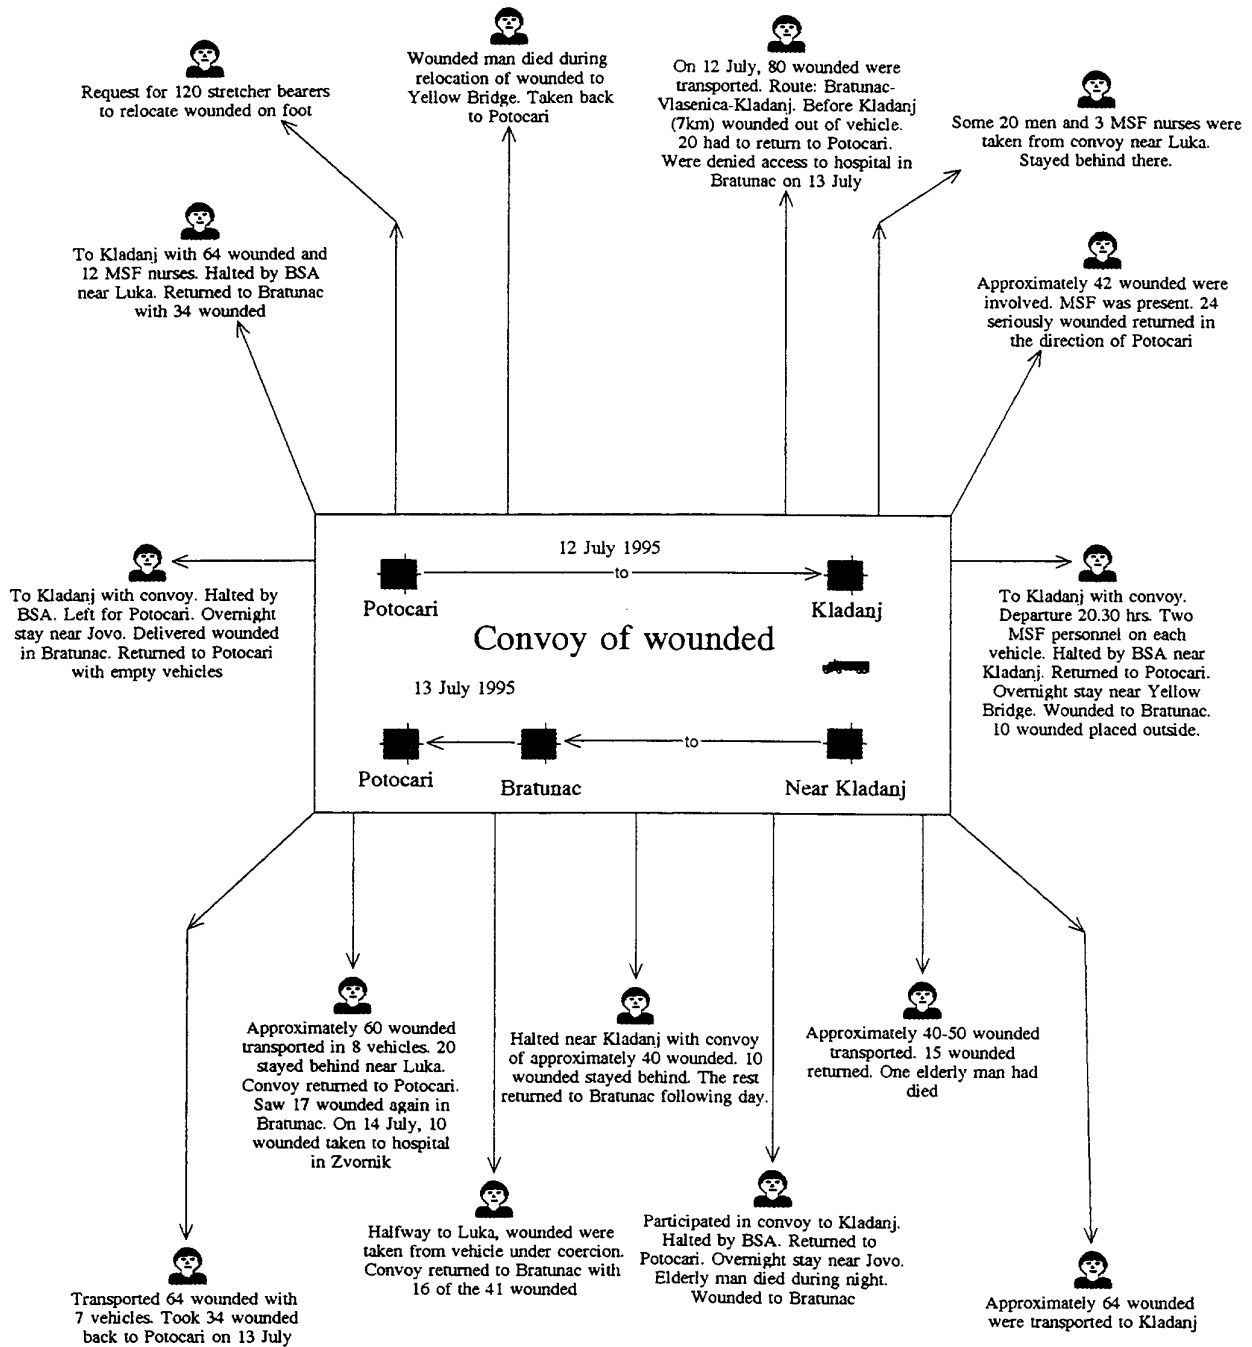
Request for 120 stretcher bearers to relocate wounded on foot

Wounded man died during relocation of wounded to Yellow Bridge. Taken back to Potocari

On 12 July, 80 wounded were transported. Route: Bratunac-Vlasenica-Kladanj. Before Kladanj (7km) wounded out of vehicle. 20 had to return to Potocari. Were denied access to hospital in Bratunac on 13 July

Some 20 men and 3 MSF nurses were taken from convoy near Luka. Stayed behind there.

To Kladanj with 64 wounded and 12 MSF nurses. Halted by BSA near Luka. Returned to Bratunac with 34 wounded

Approximately 42 wounded were involved. MSF was present. 24 seriously wounded returned in the direction of Potocari

To Kladanj with convoy. Halted by BSA. Left for Potocari. Overnight stay near Jovo. Delivered wounded in Bratunac. Returned to Potocari with empty vehicles

12 July 1995

Potocari

to

Kladanj

Convoy of wounded

13 July 1995

Potocari

Bratunac

to

Near Kladanj

To Kladanj with convoy. Departure 20.30 hrs. Two MSF personnel on each vehicle. Halted by BSA near Kladanj. Returned to Potocari. Overnight stay near Yellow Bridge. Wounded to Bratunac. 10 wounded placed outside.

Approximately 60 wounded transported in 8 vehicles. 20 stayed behind near Luka. Convoy returned to Potocari. Saw 17 wounded again in Bratunac. On 14 July, 10 wounded taken to hospital in Zvornik

Halted near Kladanj with convoy of approximately 40 wounded. 10 wounded stayed behind. The rest returned to Bratunac following day.

Approximately 40-50 wounded transported. 15 wounded returned. One elderly man had died

Transported 64 wounded with 7 vehicles. Took 34 wounded back to Potocari on 13 July

Halfway to Luka, wounded were taken from vehicle under coercion. Convoy returned to Bratunac with 16 of the 41 wounded

Participated in convoy to Kladanj. Halted by BSA. Returned to Potocari. Overnight stay near Jovo. Elderly man died during night. Wounded to Bratunac

Approximately 64 wounded were transported to Kladanj